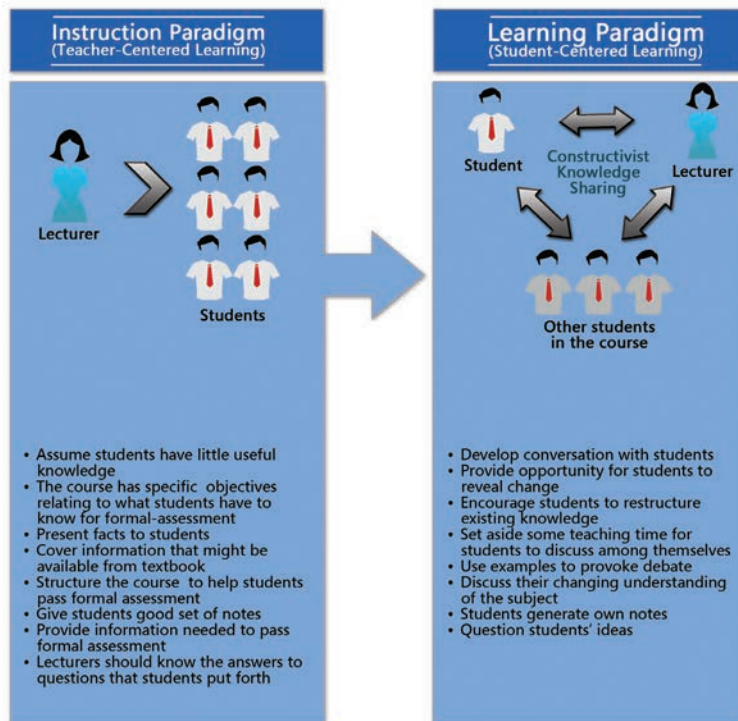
Instruction Paradigm
(Teacher-Centered Learning)

Lecturer

Students

- Assume students have little useful knowledge
- The course has specific objectives relating to what students have to know for formal-assessment
- Present facts to students
- Cover information that might be available from textbook
- Structure the course to help students pass formal assessment
- Give students good set of notes
- Provide information needed to pass formal assessment
- Lecturers should know the answers to questions that students put forth

Learning Paradigm
(Student-Centered Learning)

Student

Constructivist Knowledge Sharing

Lecturer

Other students in the course

- Develop conversation with students
- Provide opportunity for students to reveal change
- Encourage students to restructure existing knowledge
- Set aside some teaching time for students to discuss among themselves
- Use examples to provoke debate
- Discuss their changing understanding of the subject
- Students generate own notes
- Question students' ideas